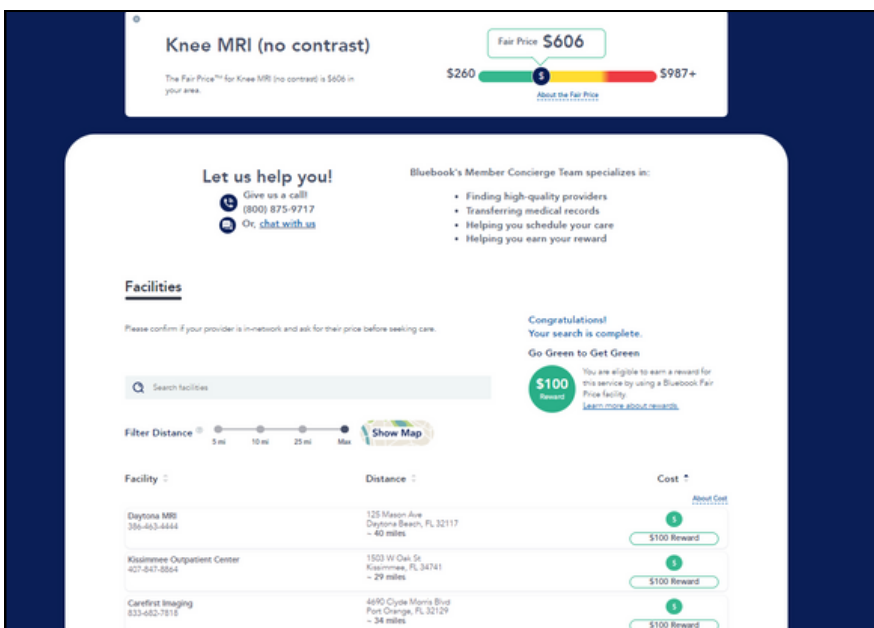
Knee MRI (no contrast)

The Fair Price™ for Knee MRI (no contrast) is $606 in your area.

Fair Price $606

$260 $ $987+

About the Fair Price

Let us help you!

Give us a call!
(800) 875-9717
Or, chat with us

Bluebook's Member Concierge Team specializes in:

• Finding high-quality providers
• Transferring medical records
• Helping you schedule your care
• Helping you earn your reward

Facilities

Please confirm if your provider is in-network and ask for their price before seeking care.

Congratulations!
Your search is complete.

Go Green to Get Green

$100 Reward

You are eligible to earn a reward for this service by using a Bluebook Fair Price facility.
Learn more about rewards.

Search facilities

Filter Distance 5 mi 10 mi 25 mi Max

Show Map

| Facility | Distance | Cost |
|---|---|---|
| Daytona MRI 386-463-4444 | 125 Mason Ave Daytona Beach, FL 32117 ~ 40 miles | $ $100 Reward |
| Kissimmee Outpatient Center 407-847-8864 | 1503 W Oak St Kissimmee, FL 34741 ~ 29 miles | $ $100 Reward |
| Carefirst Imaging 833-682-7818 | 4690 Clyde Morris Blvd Port Orange, FL 32129 ~ 34 miles | $ $100 Reward |

About Cost